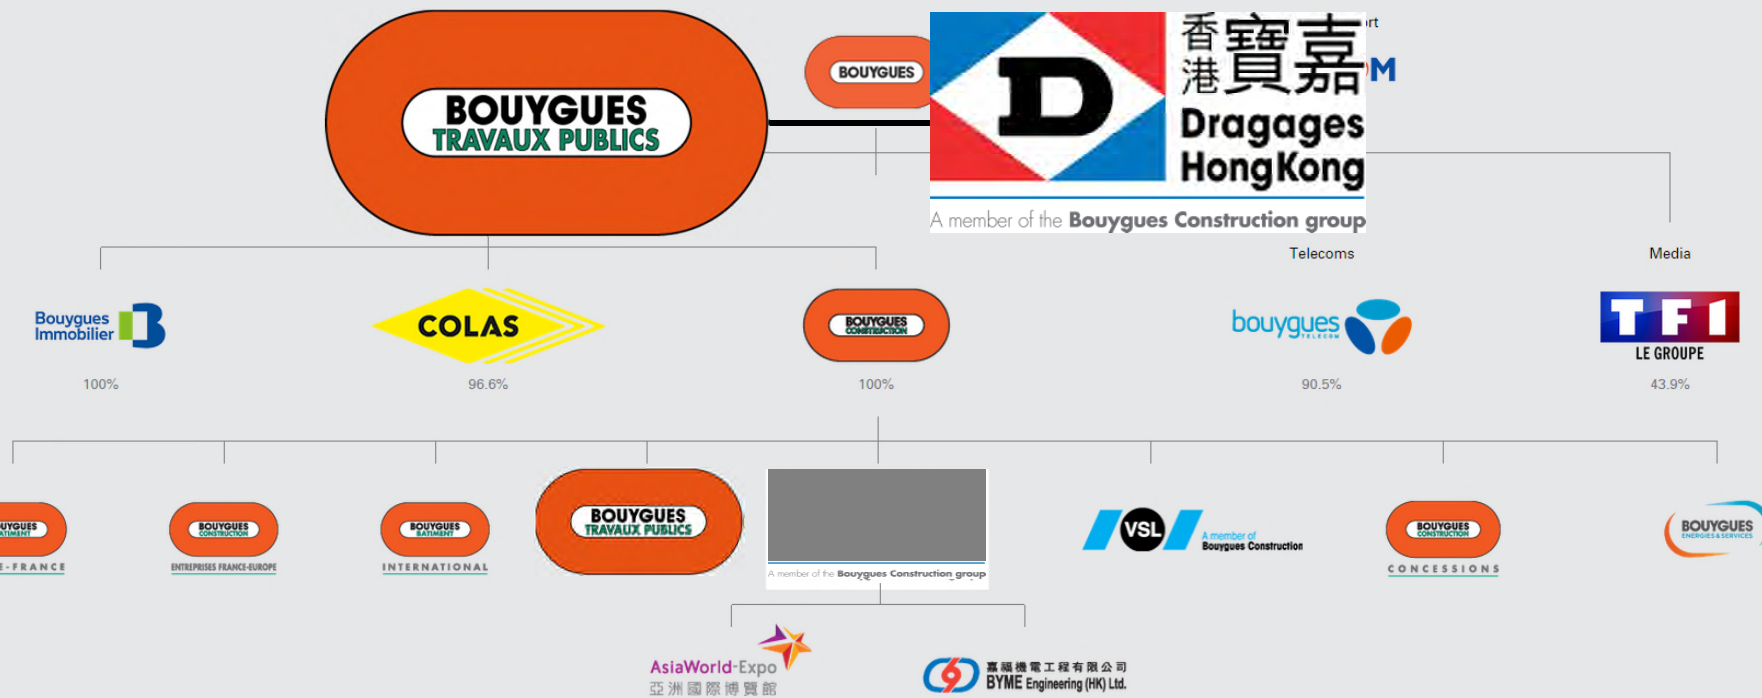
BOUYGUES TRAVAUX PUBLICS

BOUYGUES

rt

M

香港寶嘉

Dragages HongKong

A member of the Bouygues Construction group

Telecoms

Media

Bouygues Immobilier

100%

COLAS

96.6%

BOUYGUES CONSTRUCTION

100%

bouygues TELECOM

90.5%

TF1 LE GROUPE

43.9%

UYGUES ATIMENT

-FRANCE

BOUYGUES CONSTRUCTION

ENTREPRISES FRANCE-EUROPE

BOUYGUES BATIMENT

INTERNATIONAL

BOUYGUES TRAVAUX PUBLICS

A member of the Bouygues Construction group

VSL A member of Bouygues Construction

BOUYGUES CONSTRUCTION

CONCESSIONS

BOUYGUES ENERGIES & SERVICES

AsiaWorld-Expo 亞洲國際博覽館

嘉福機電工程有限公司 BYME Engineering (HK) Ltd.